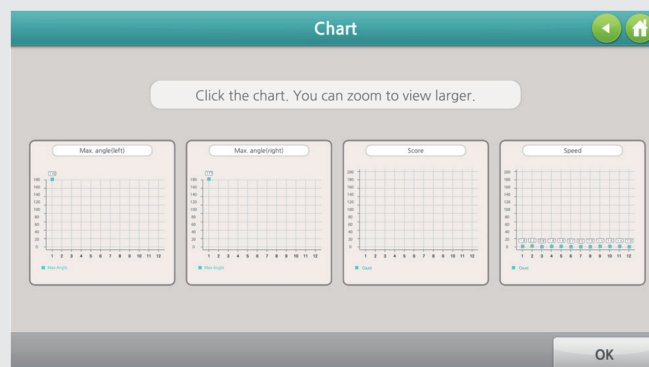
Chart

Click the chart. You can zoom to view larger.

Max. angle(left)

180
160
140
120
100
80
60
40
20
0
1 2 3 4 5 6 7 8 9 10 11 12
Max Angle

Max. angle(right)

180
160
140
120
100
80
60
40
20
0
1 2 3 4 5 6 7 8 9 10 11 12
Max Angle

Score

200
180
160
140
120
100
80
60
40
20
0
1 2 3 4 5 6 7 8 9 10 11 12
Score

Speed

200
180
160
140
120
100
80
60
40
20
0
1 2 3 4 5 6 7 8 9 10 11 12
Speed

OK